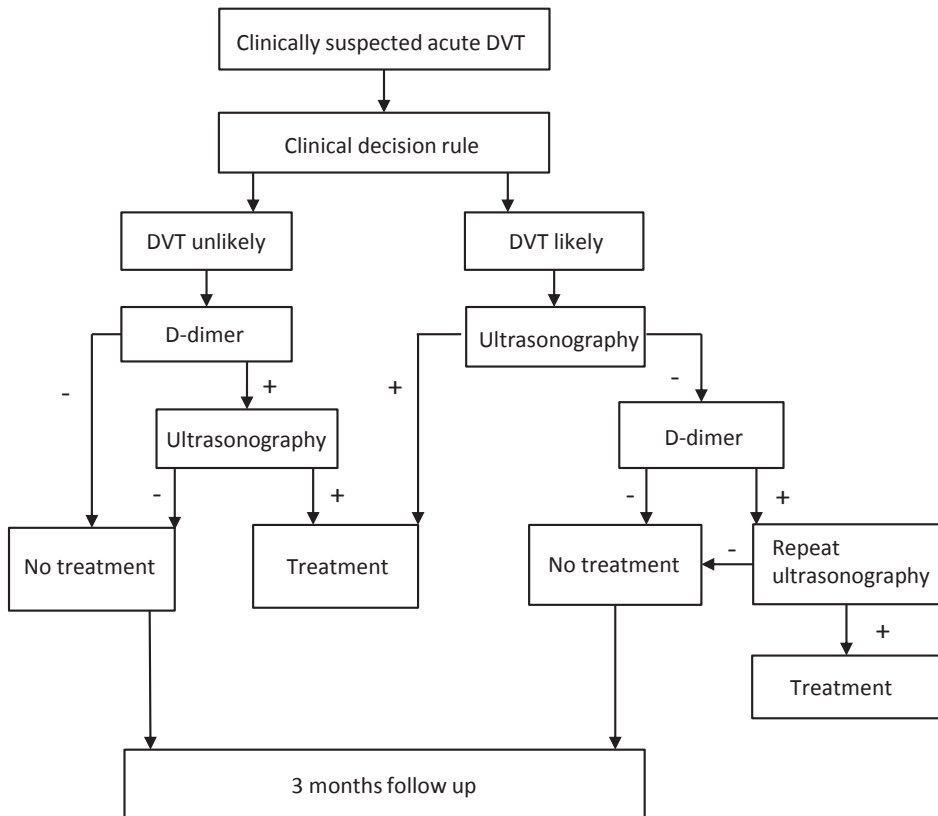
Clinically suspected acute DVT

Clinical decision rule

DVT unlikely

DVT likely

D-dimer

Ultrasonography

-

+

+

Ultrasonography

-

-

+

D-dimer

-

+

No treatment

Treatment

No treatment

-

Repeat ultrasonography

+

Treatment

3 months follow up